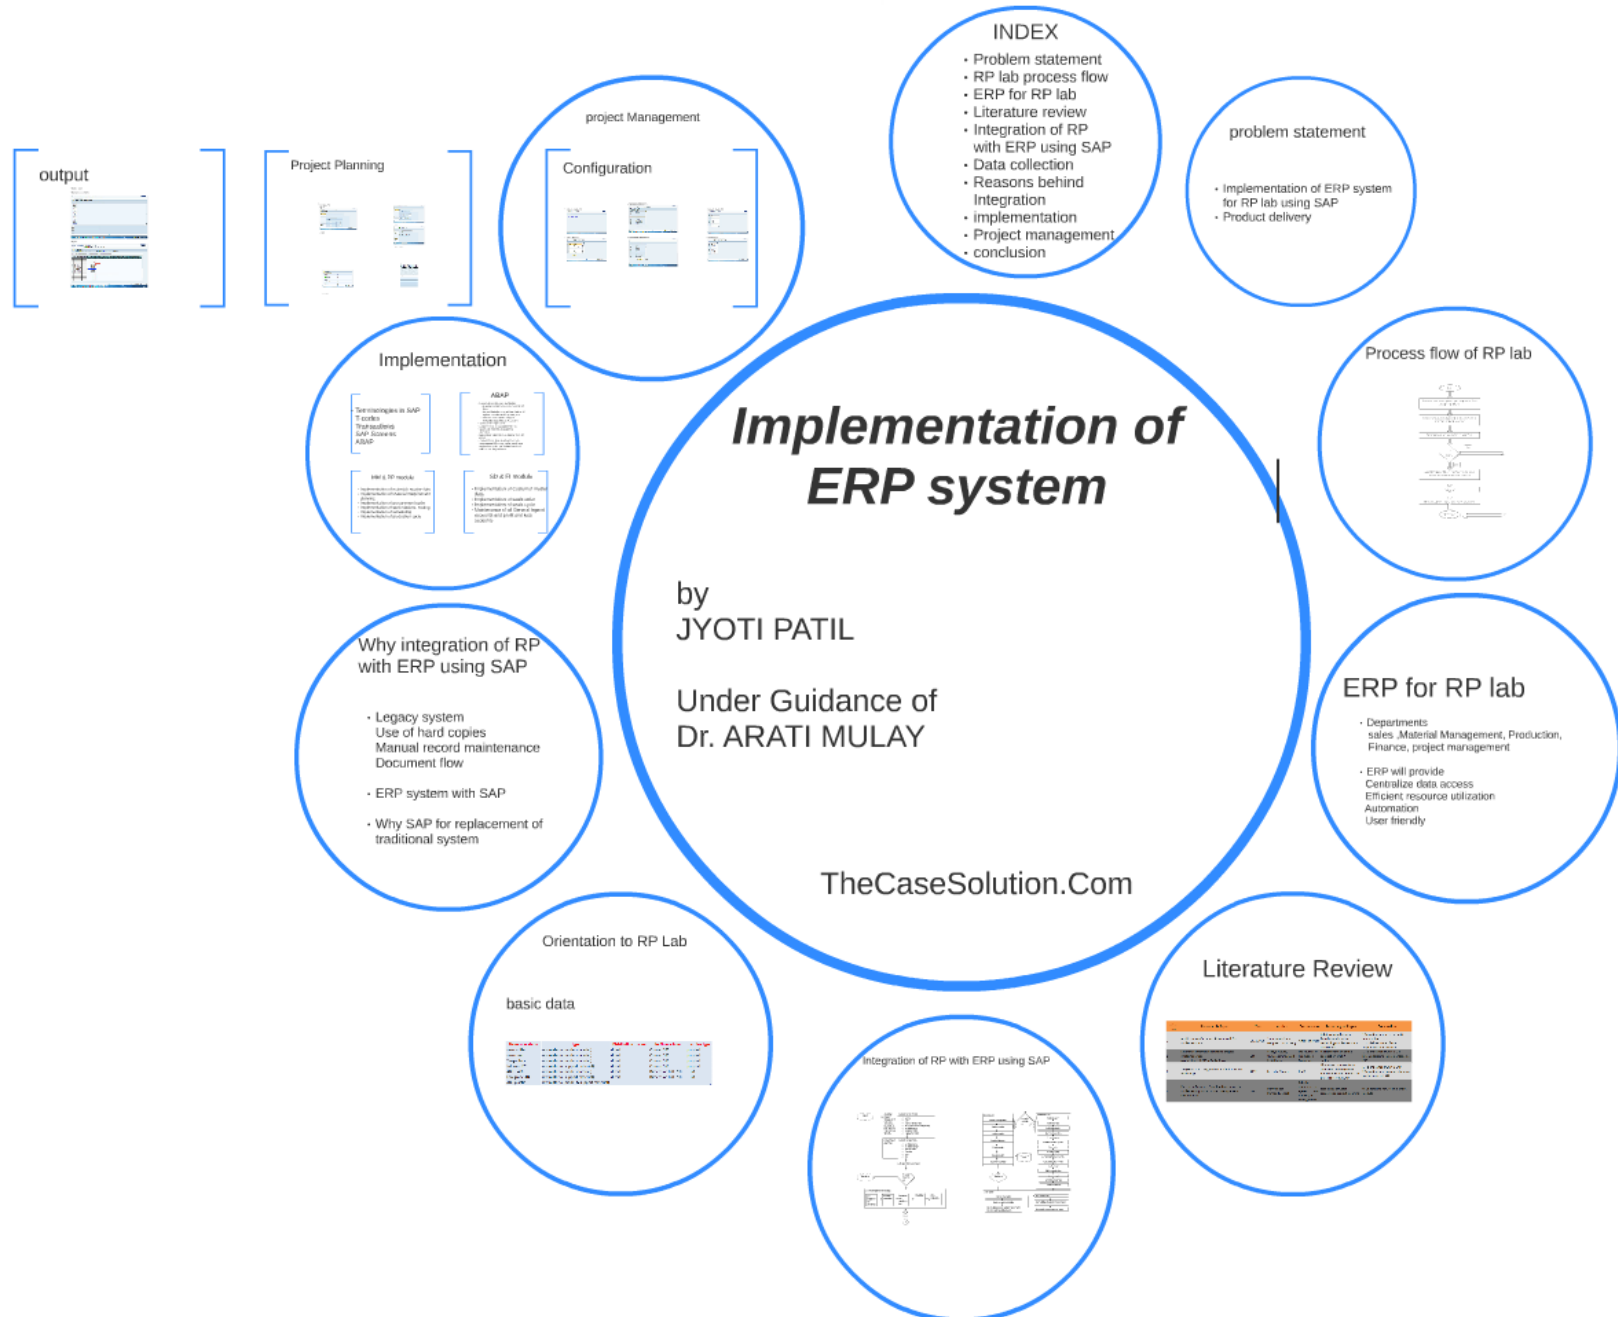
Implementation of ERP system

by
JYOTI PATIL

Under Guidance of
Dr. ARATI MULAY

TheCaseSolution.Com

INDEX
• Problem statement
• RP lab process flow
• ERP for RP lab
• Literature review
• Integration of RP with ERP using SAP
• Data collection
• Reasons behind Integration
• implementation
• Project management
• conclusion

problem statement
• Implementation of ERP system for RP lab using SAP
• Product delivery

Process flow of RP lab

ERP for RP lab
• Departments sales ,Material Management, Production, Finance, project management
• ERP will provide
Centralize data access
Efficient resource utilization
Automation
User friendly

Literature Review

Integration of RP with ERP using SAP

Orientation to RP Lab

basic data

Why integration of RP with ERP using SAP
• Legacy system
Use of hard copies
Manual record maintenance
Document flow
• ERP system with SAP
• Why SAP for replacement of traditional system

Implementation

Terminologies in SAP
T-codes
Transactions
SAP Screens
ABAP

ABAP

MM & PP module

SD & FI module

project Management

Configuration

Project Planning

output